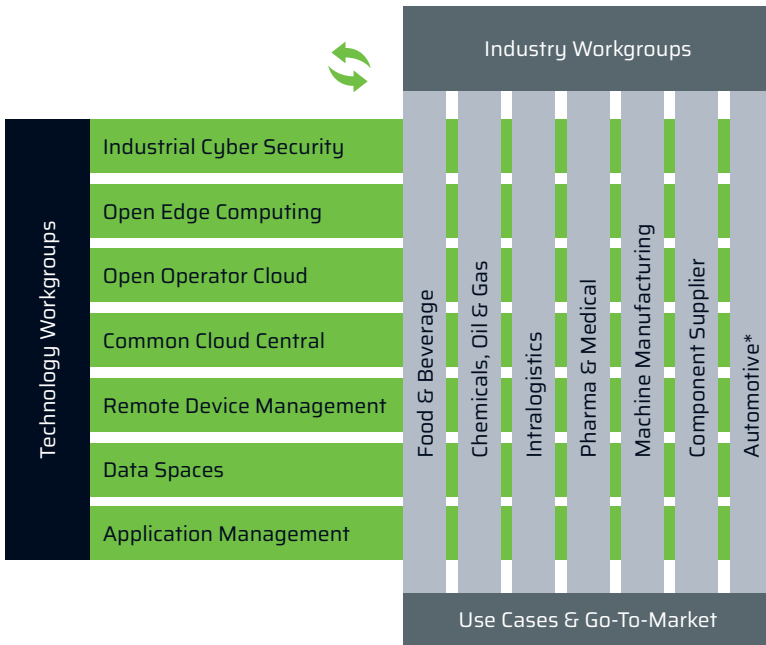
Industry Workgroups

Technology Workgroups

Industrial Cyber Security

Open Edge Computing

Open Operator Cloud

Common Cloud Central

Remote Device Management

Data Spaces

Application Management

Food & Beverage

Chemicals, Oil & Gas

Intralogistics

Pharma & Medical

Machine Manufacturing

Component Supplier

Automotive*

Use Cases & Go-To-Market